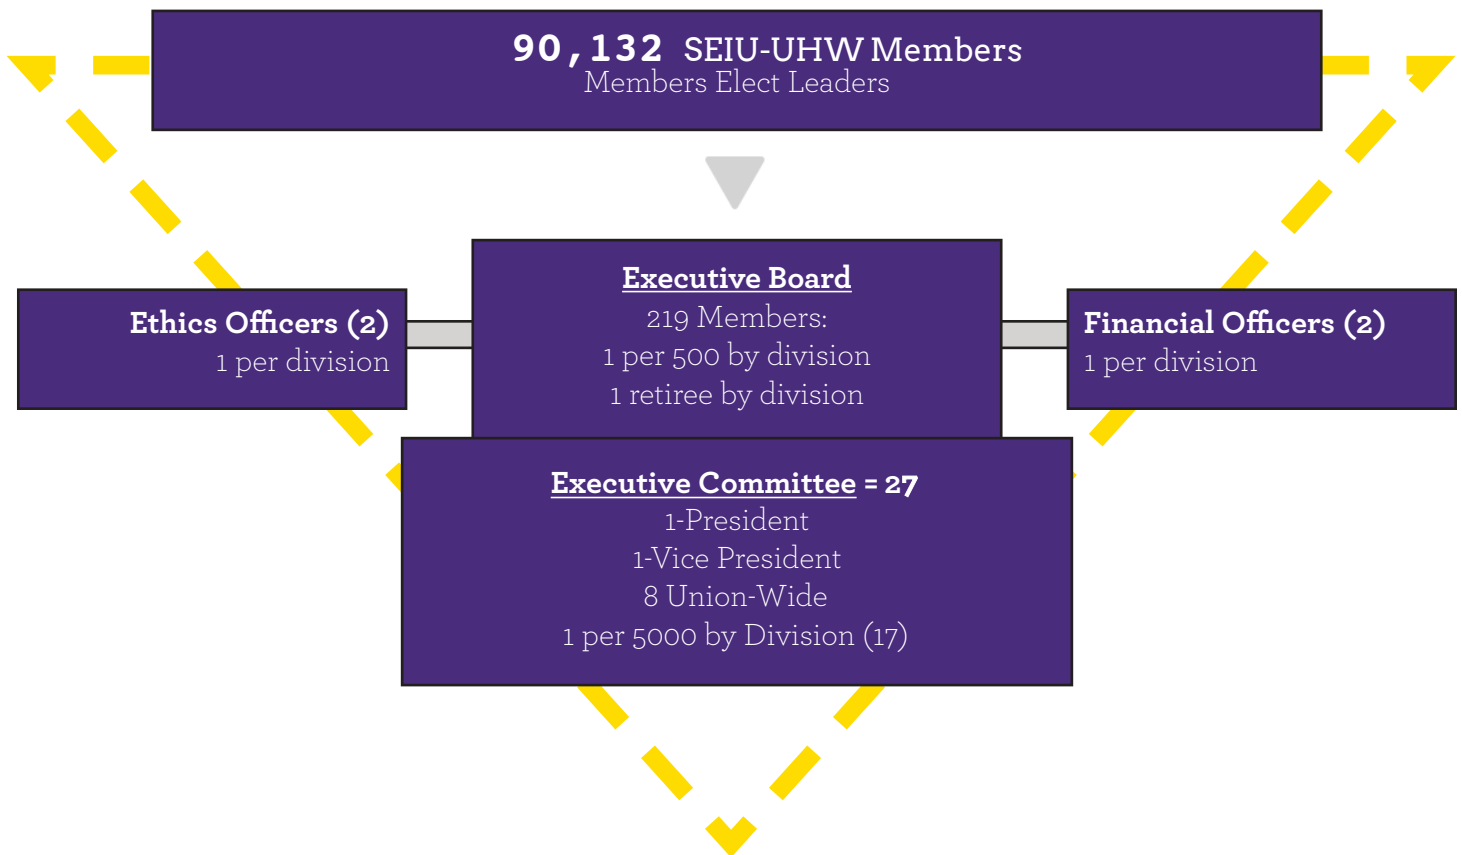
90,132 SEIU-UHW Members
Members Elect Leaders

Ethics Officers (2)
1 per division

Executive Board
219 Members:
1 per 500 by division
1 retiree by division

Financial Officers (2)
1 per division

Executive Committee = 27
1-President
1-Vice President
8 Union-Wide
1 per 5000 by Division (17)